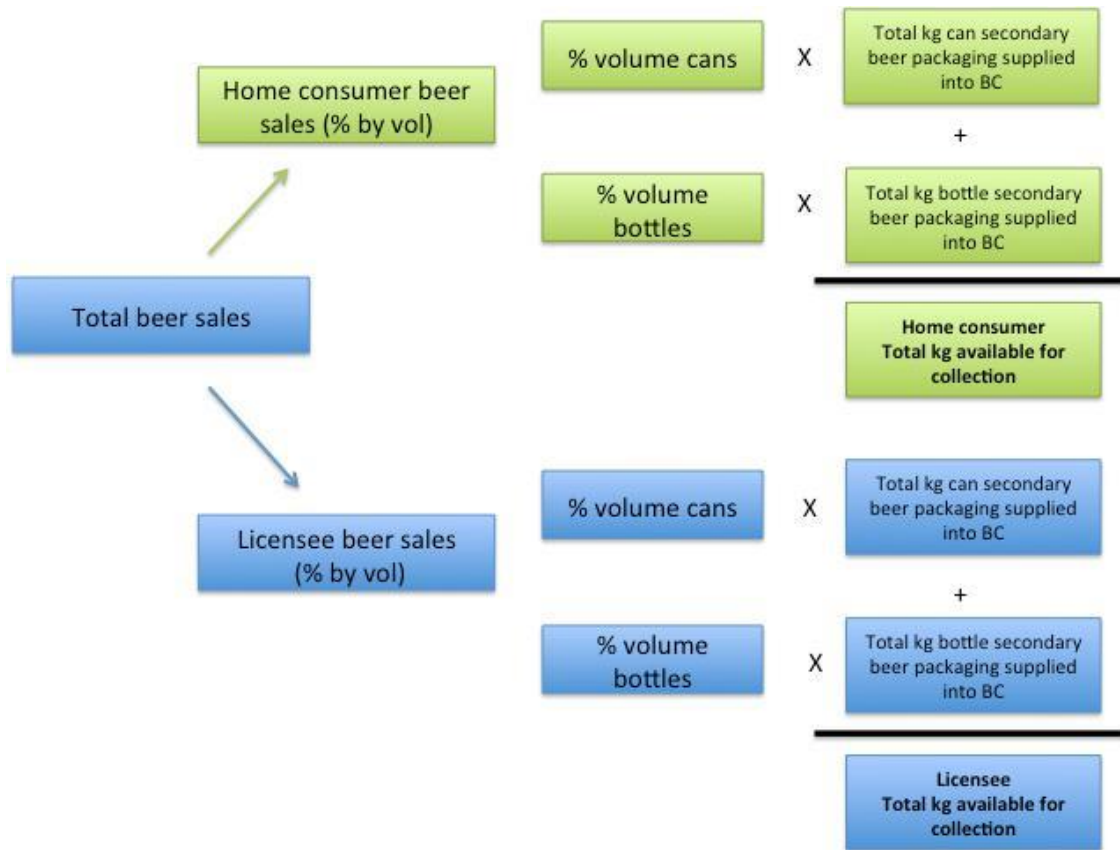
Total beer sales

Home consumer beer sales (% by vol)

% volume cans

X

Total kg can secondary beer packaging supplied into BC

+

% volume bottles

X

Total kg bottle secondary beer packaging supplied into BC

**Home consumer Total kg available for collection**

Licensee beer sales (% by vol)

% volume cans

X

Total kg can secondary beer packaging supplied into BC

+

% volume bottles

X

Total kg bottle secondary beer packaging supplied into BC

**Licensee Total kg available for collection**